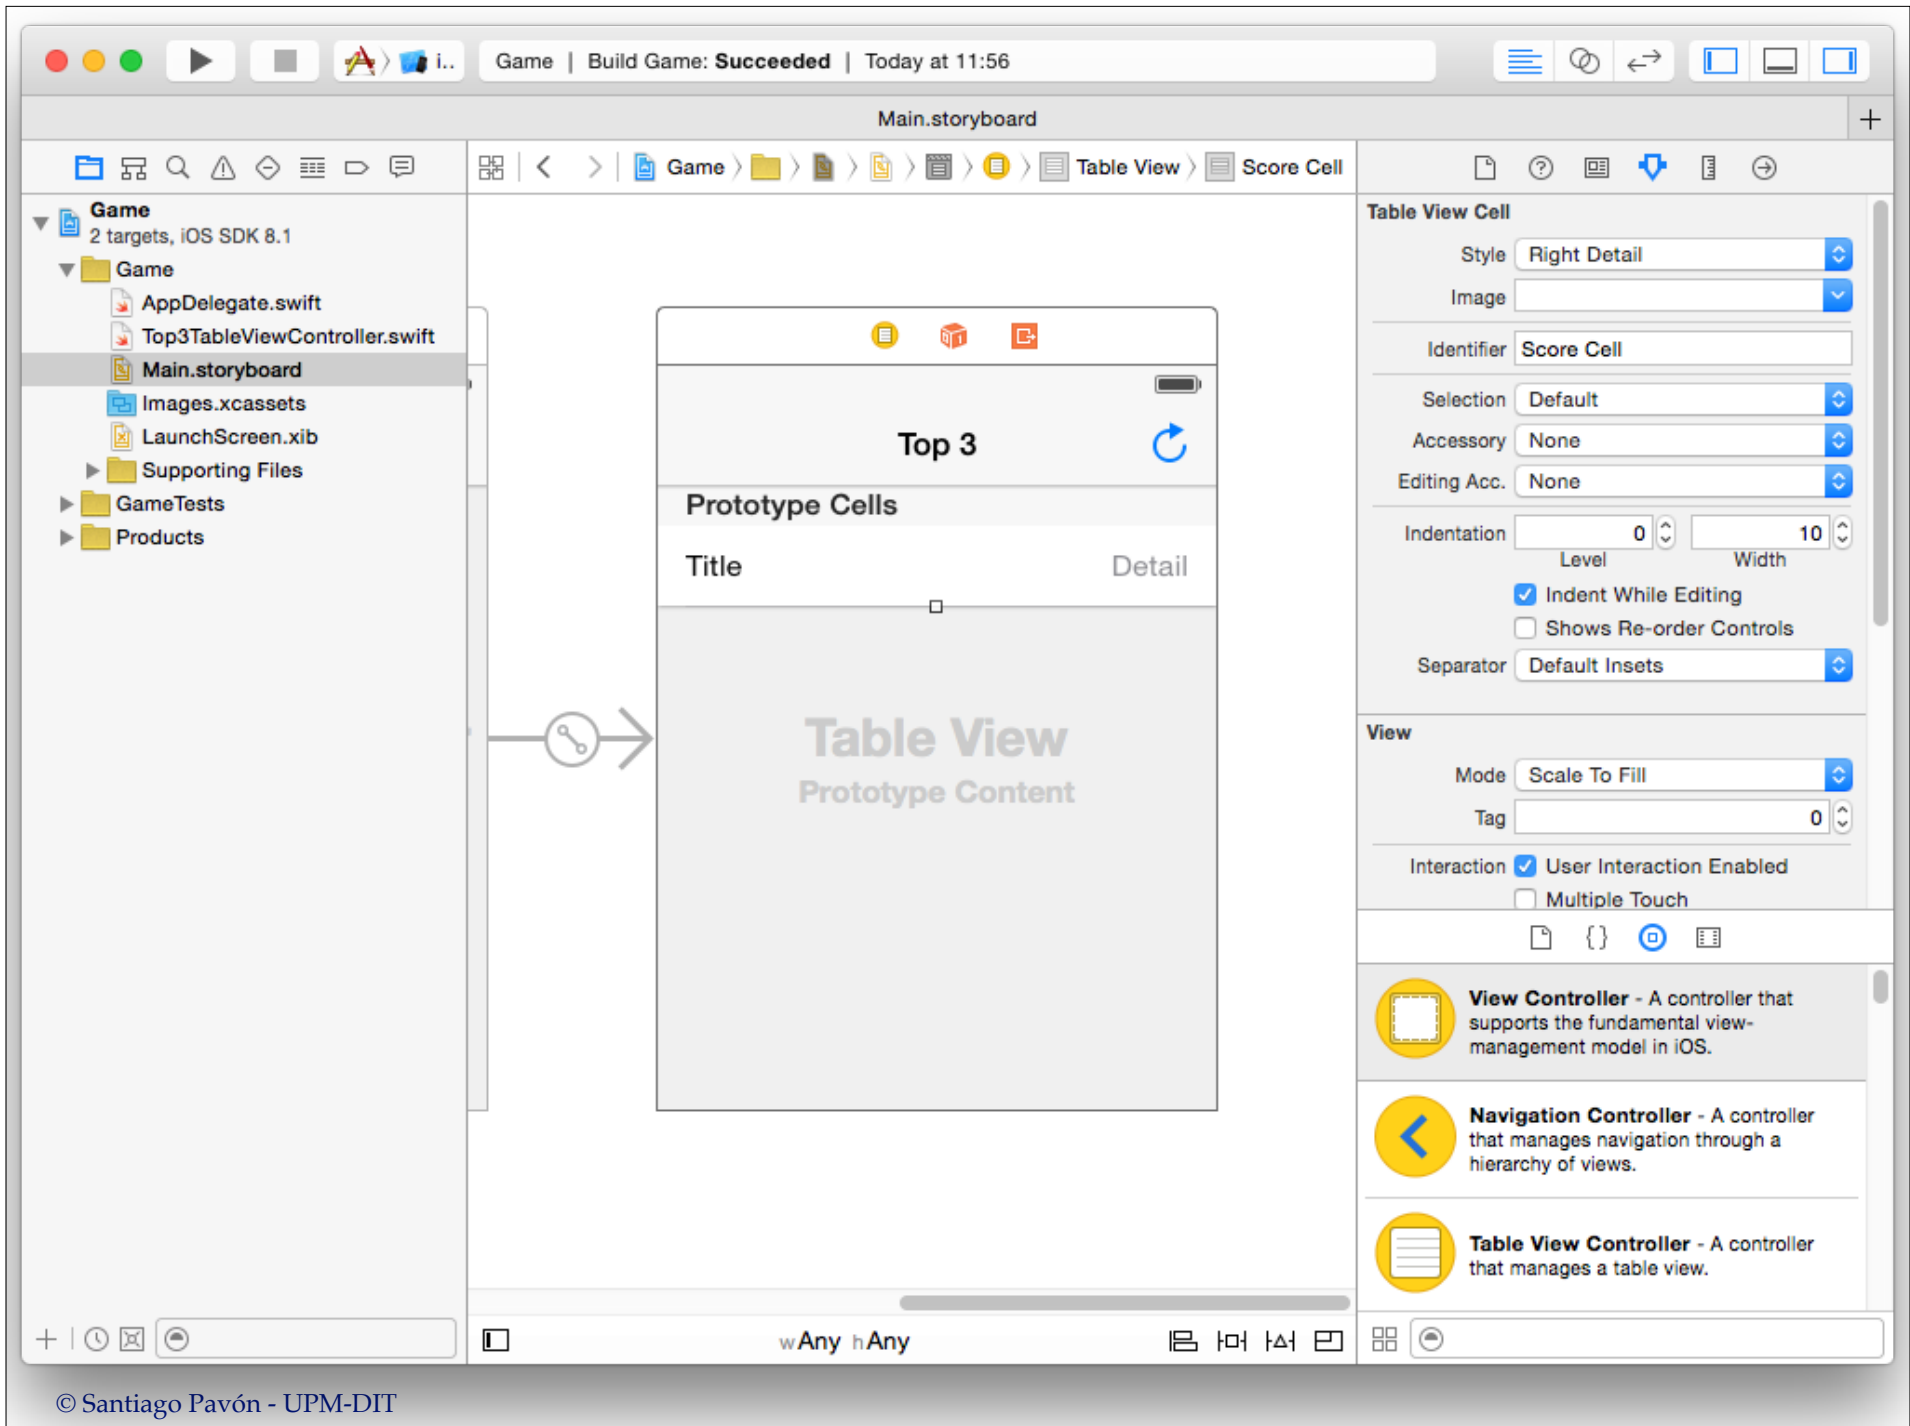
i..

Game | Build Game: **Succeeded** | Today at 11:56

Main.storyboard

+

Game 〉 〉 〉 〉 〉 〉 Table View 〉 Score Cell

Game
2 targets, iOS SDK 8.1
Game
AppDelegate.swift
Top3TableViewController.swift
Main.storyboard
Images.xcassets
LaunchScreen.xib
Supporting Files
GameTests
Products

Top 3

Prototype Cells

Title Detail

Table View
Prototype Content

wAny hAny

Table View Cell

Style Right Detail
Image
Identifier Score Cell
Selection Default
Accessory None
Editing Acc. None
Indentation 0 10
Level Width
Indent While Editing
Shows Re-order Controls
Separator Default Insets

View

Mode Scale To Fill
Tag 0
Interaction User Interaction Enabled
Multiple Touch

{}

**View Controller** - A controller that supports the fundamental view-management model in iOS.

**Navigation Controller** - A controller that manages navigation through a hierarchy of views.

**Table View Controller** - A controller that manages a table view.

© Santiago Pavón - UPM-DIT